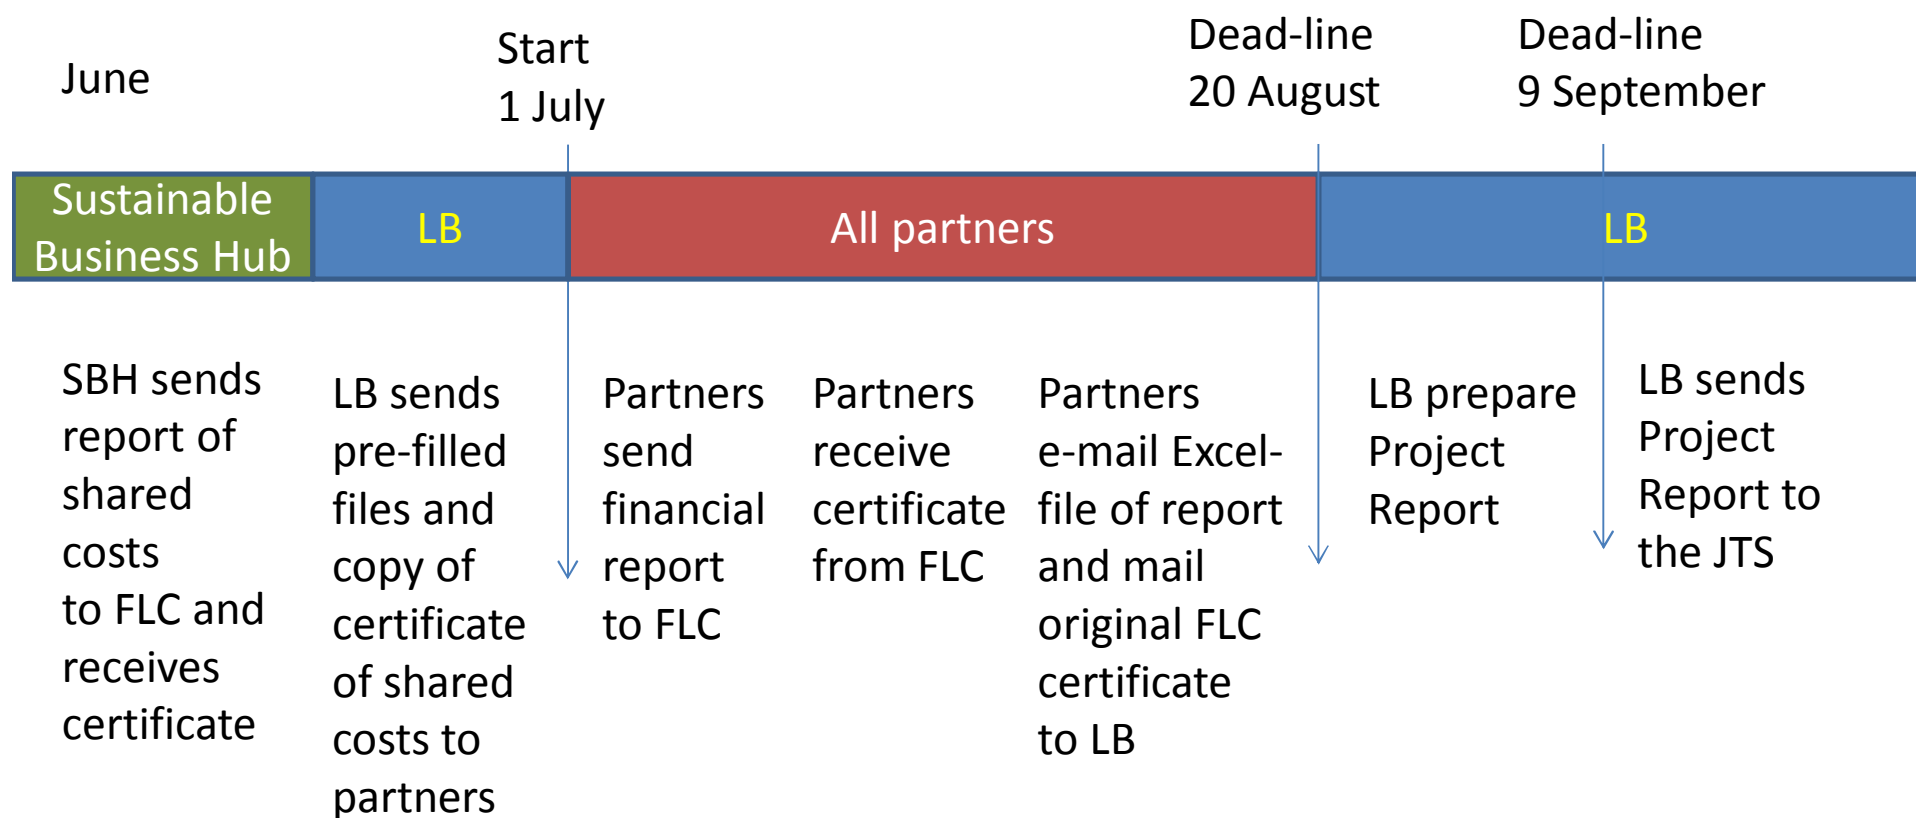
June

Start
1 July

Dead-line
20 August

Dead-line
9 September

Sustainable Business Hub

LB

All partners

LB

SBH sends report of shared costs to FLC and receives certificate

LB sends pre-filled files and copy of certificate of shared costs to partners

Partners send financial report to FLC

Partners receive certificate from FLC

Partners e-mail Excel-file of report and mail original FLC certificate to LB

LB prepare Project Report

LB sends Project Report to the JTS